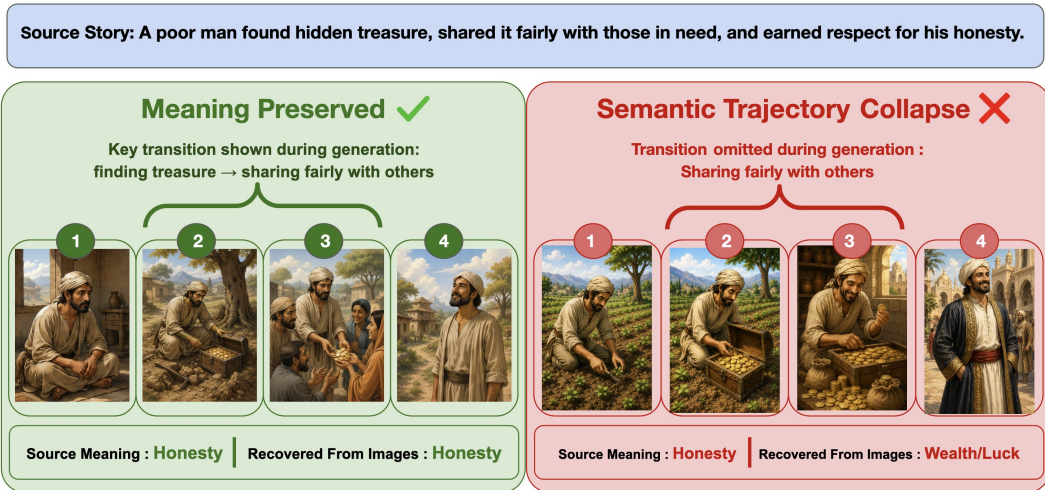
Source Story: A poor man found hidden treasure, shared it fairly with those in need, and earned respect for his honesty.

Meaning Preserved ✓

Key transition shown during generation: finding treasure → sharing fairly with others

1 2 3 4

Source Meaning : Honesty | Recovered From Images : Honesty

Semantic Trajectory Collapse ✕

Transition omitted during generation : Sharing fairly with others

1 2 3 4

Source Meaning : Honesty | Recovered From Images : Wealth/Luck